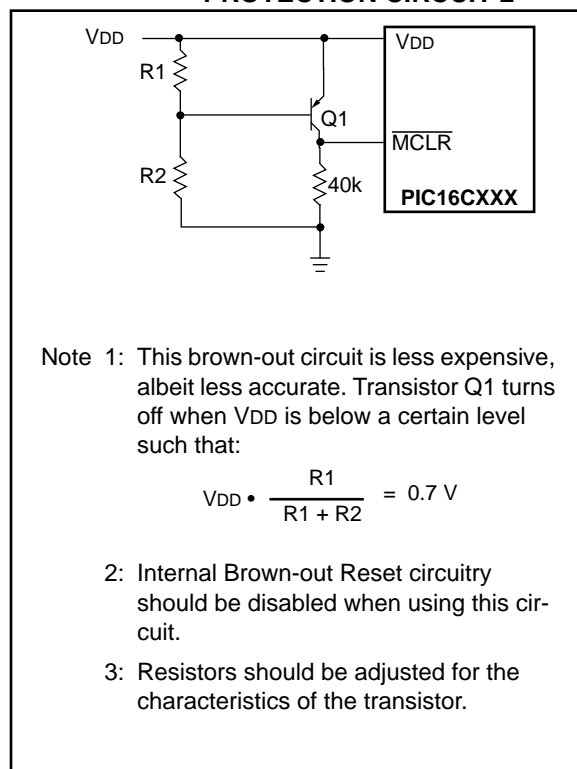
PROTECTION CIRCUIT 2

VDD
R1
R2
Q1
40k
VDD
$\overline{MCLR}$
PIC16CXXX

Note 1: This brown-out circuit is less expensive, albeit less accurate. Transistor Q1 turns off when VDD is below a certain level such that:

$V_{DD} \bullet \frac{R1}{R1 + R2} = 0.7 V$

2: Internal Brown-out Reset circuitry should be disabled when using this circuit.

3: Resistors should be adjusted for the characteristics of the transistor.